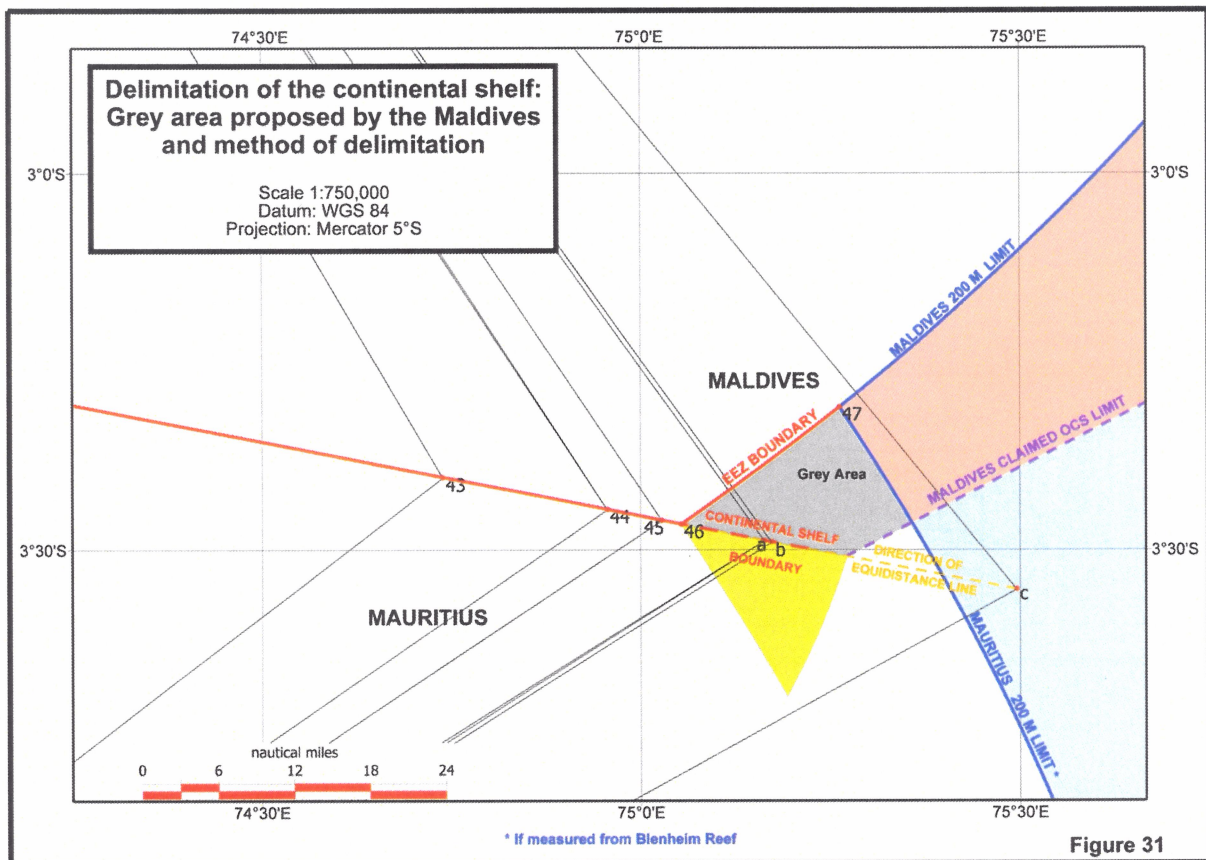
74°30'E
75°0'E
75°30'E

Delimitation of the continental shelf:
Grey area proposed by the Maldives
and method of delimitation

Scale 1:750,000
Datum: WGS 84
Projection: Mercator 5°S

3°0'S
3°0'S

MALDIVES 200 M LIMIT

MALDIVES

47

EEZ BOUNDARY

Grey Area

MALDIVES CLAIMED OCS LIMIT

43

44

45

46

CONTINENTAL SHELF

BOUNDARY

a

b

3°30'S
3°30'S

DIRECTION OF
EQUIDISTANCE LINE

c

MAURITIUS

MAURITIUS 200 M LIMIT *

nautical miles
0 6 12 18 24

74°30'E
75°0'E
75°30'E

* If measured from Blenheim Reef

Figure 31